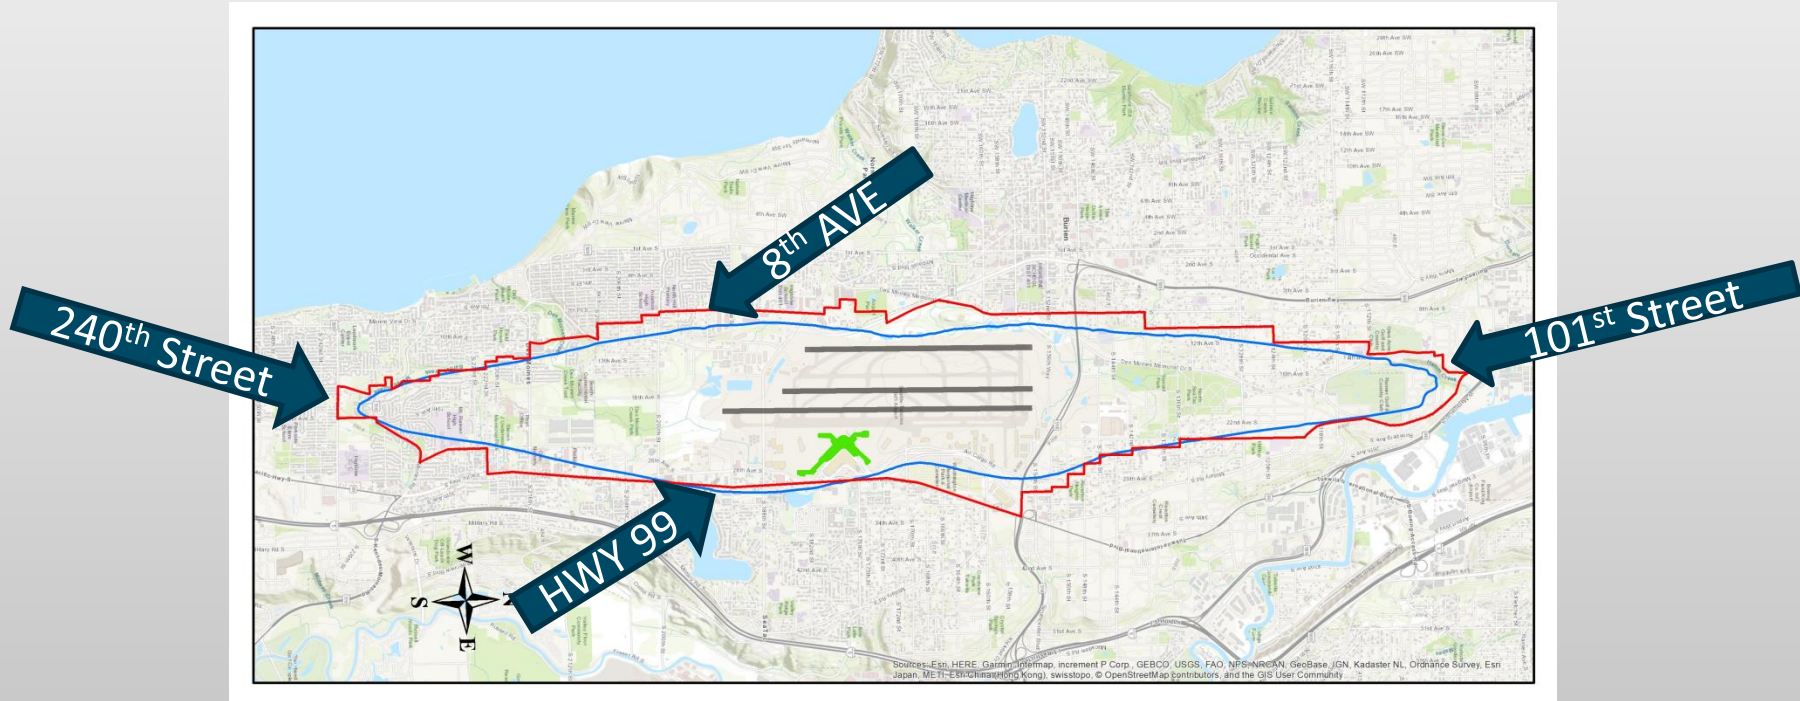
240$^{th}$ Street

8$^{th}$ AVE

101$^{st}$ Street

HWY 99

W
S
N
E

Burien

Sources: Esri, HERE, Garmin, Intermap, increment P Corp., GEBCO, USGS, FAO, NPS, NRCAN, GeoBase, IGN, Kadaster NL, Ordnance Survey, Esri Japan, METI, Esri China (Hong Kong), swisstopo, © OpenStreetMap contributors, and the GIS User Community